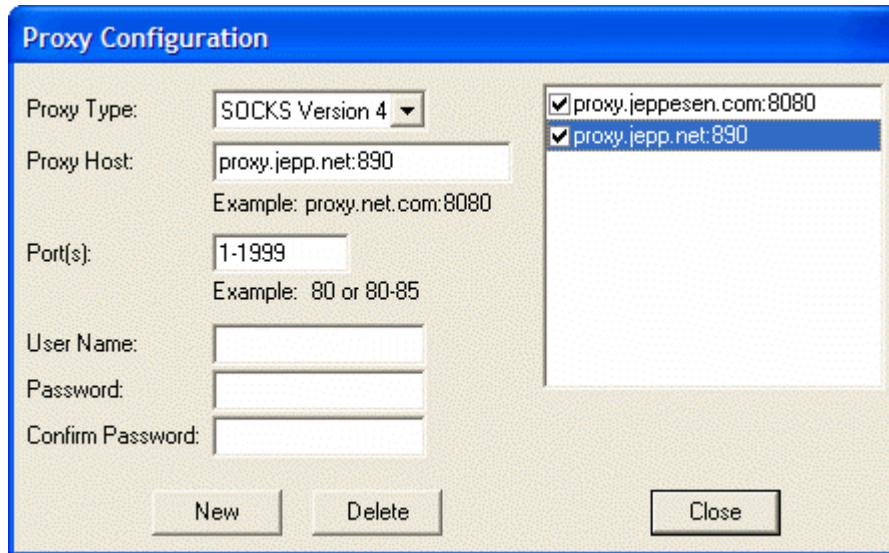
Proxy Configuration

Proxy Type: SOCKS Version 4

Proxy Host: proxy.jepp.net:890

Example: proxy.net.com:8080

Port(s): 1-1999

Example: 80 or 80-85

User Name:

Password:

Confirm Password:

proxy.jeppesen.com:8080
proxy.jepp.net:890

New Delete Close